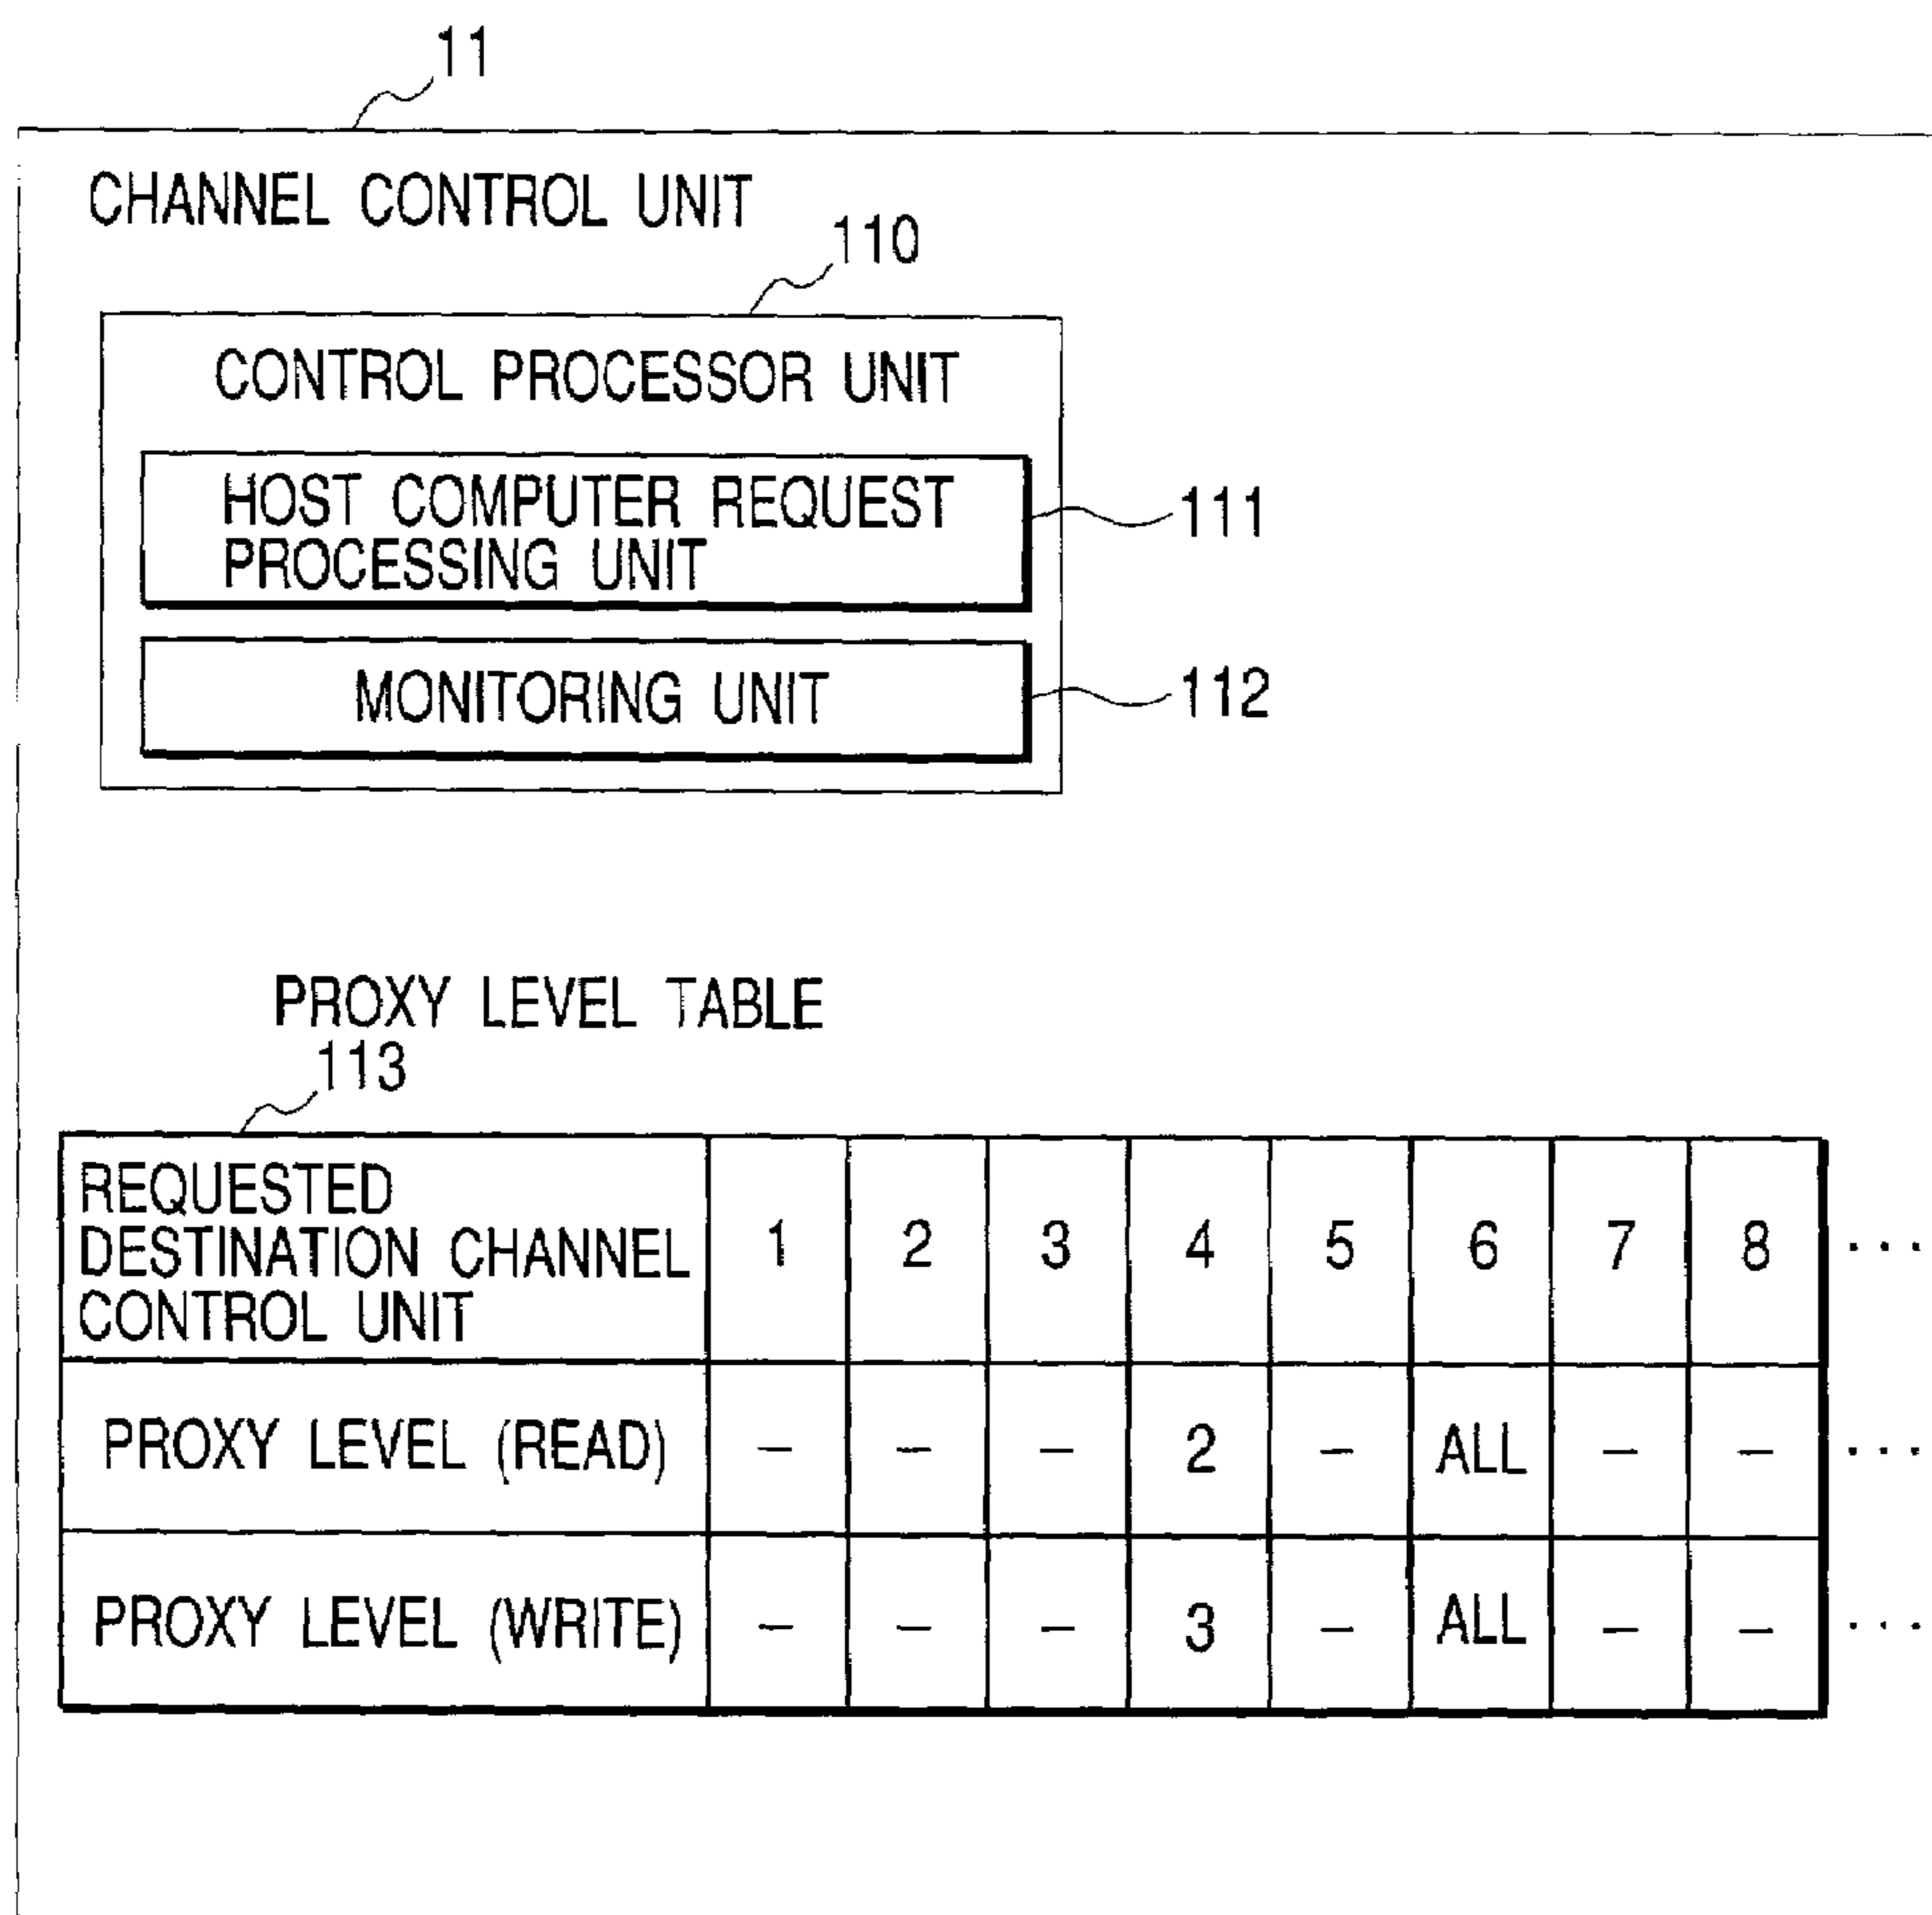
11

CHANNEL CONTROL UNIT

110

CONTROL PROCESSOR UNIT

HOST COMPUTER REQUEST PROCESSING UNIT

111

MONITORING UNIT

112

PROXY LEVEL TABLE

113

| REQUESTED DESTINATION CHANNEL CONTROL UNIT | 1 | 2 | 3 | 4 | 5 | 6 | 7 | 8 | ··· |
|---|---|---|---|---|---|---|---|---|---|
| PROXY LEVEL (READ) | – | – | – | 2 | – | ALL | – | – | ··· |
| PROXY LEVEL (WRITE) | – | – | – | 3 | – | ALL | – | – | ··· |